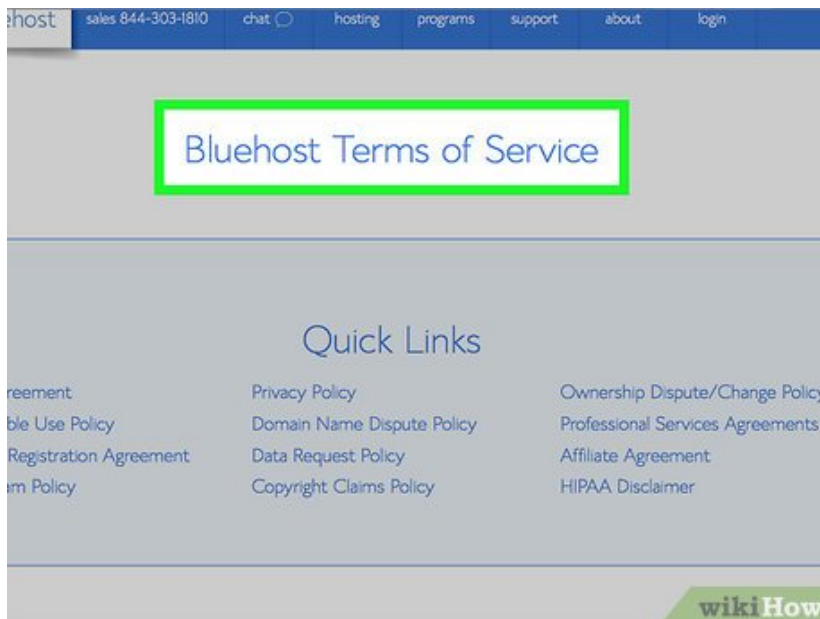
ehost sales 844-303-1810 chat hosting programs support about login

Bluehost Terms of Service

Quick Links

reement
ble Use Policy
Registration Agreement
m Policy

Privacy Policy
Domain Name Dispute Policy
Data Request Policy
Copyright Claims Policy

Ownership Dispute/Change Polic
Professional Services Agreements
Affiliate Agreement
HIPAA Disclaimer

wikiHow